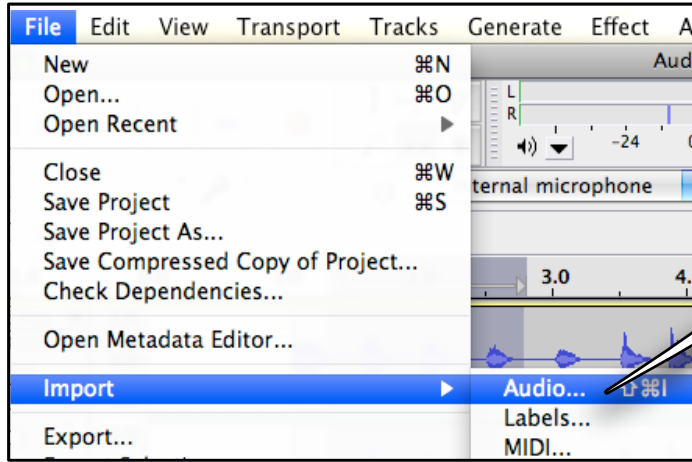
File Edit View Transport Tracks Generate Effect A

New ⌘N
Open... ⌘O
Open Recent

Close ⌘W
Save Project ⌘S
Save Project As...
Save Compressed Copy of Project...
Check Dependencies...

Open Metadata Editor...

Import
Audio... ⇧⌘I
Labels...
MIDI...

Export...

Aud
L
R
-24
ternal microphone
3.0
4.